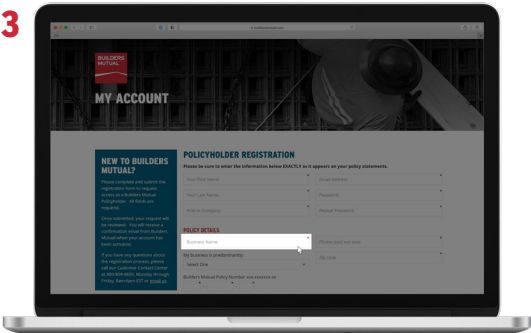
3

BUILDERS MUTUAL

MY ACCOUNT

NEW TO BUILDERS MUTUAL?

Please complete and submit the registration form to request access as a Builders Mutual Policyholder. All fields are required.

Once submitted, your request will be reviewed. You will receive a confirmation email from Builders Mutual when your account has been activated.

If you have any questions about the registration process, please call our Customer Contact Center at 800-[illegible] Monday through Friday, 8am-6pm EST or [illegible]

POLICYHOLDER REGISTRATION

Please be sure to enter the information below EXACTLY as it appears on your policy statements.

Your First Name

Email Address

Your Last Name

Password

Role in Company

Repeat Password

POLICY DETAILS

Business Name

Phone (xxx) xxx-xxxx

My Business is predominantly:

Zip Code

Select One

Builders Mutual Policy Number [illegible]